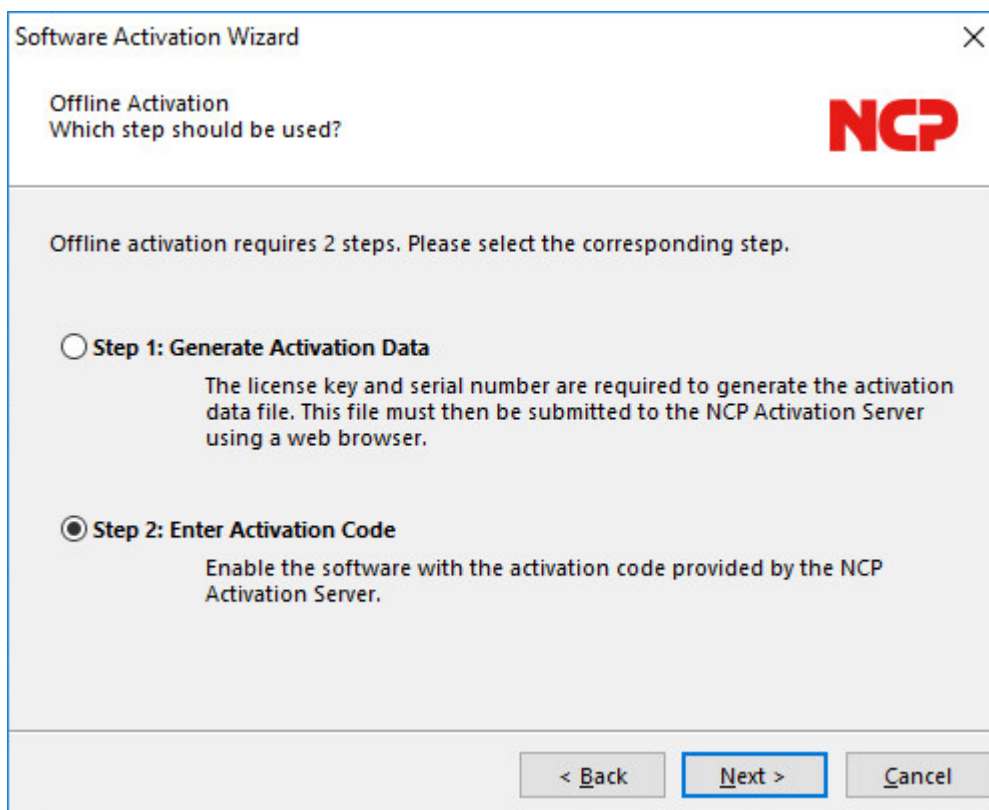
Software Activation Wizard

Offline Activation
Which step should be used?

NCP

Offline activation requires 2 steps. Please select the corresponding step.

Step 1: Generate Activation Data

The license key and serial number are required to generate the activation data file. This file must then be submitted to the NCP Activation Server using a web browser.

Step 2: Enter Activation Code

Enable the software with the activation code provided by the NCP Activation Server.

< Back

Next >

Cancel